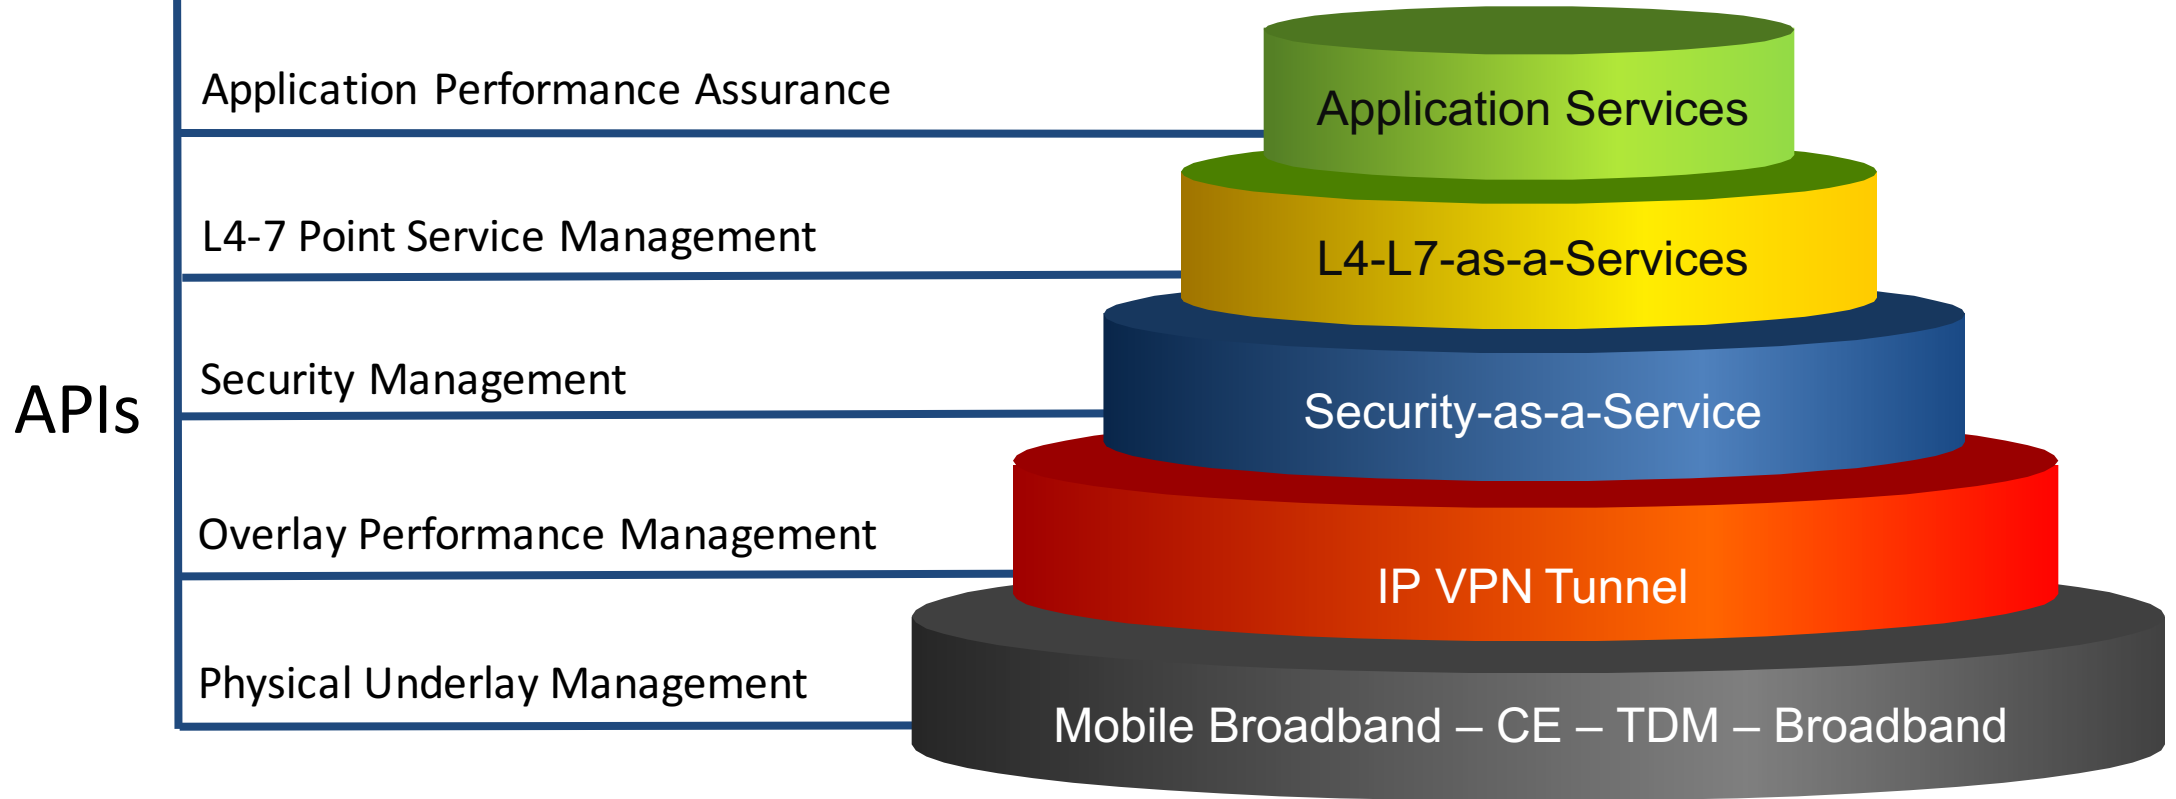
APIs

Application Performance Assurance

L4-7 Point Service Management

Security Management

Overlay Performance Management

Physical Underlay Management

Application Services

L4-L7-as-a-Services

Security-as-a-Service

IP VPN Tunnel

Mobile Broadband – CE – TDM – Broadband